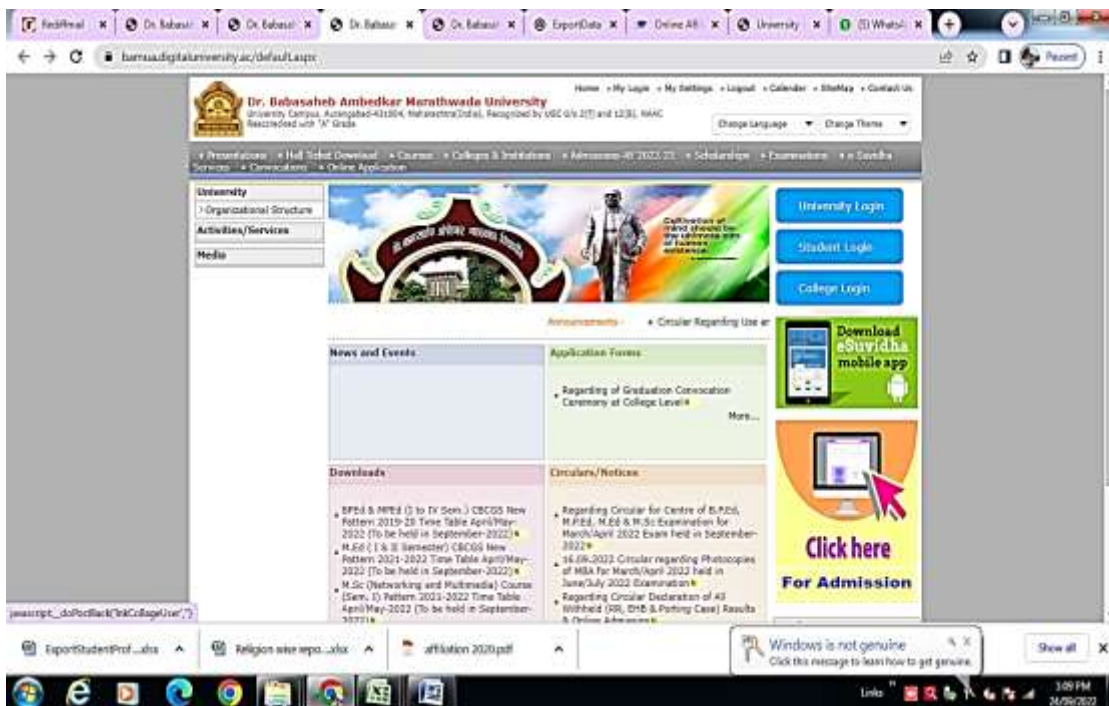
RediffMail | Dr. Babasa | Dr. Babasa | Dr. Babasa | Dr. Babasa | ExportData | Online Aff | University | (5) WhatsA

bamuadigitaluniversity.ac/default.aspx

Paused

Home • My Login • My Settings • Logout • Calendar • SiteMap • Contact Us

Dr. Babasaheb Ambedkar Marathwada University
University Campus, Aurangabad-431004, Maharashtra(India), Recognized by UGC U/s 2(f) and 12(B), NAAC Reaccredited with "A" Grade

Change Language ▼ Change Theme ▼

• Presentations • Hall Ticket Download • Courses • Colleges & Institutions • Admissions-AY 2022-23 • Scholarships • Examinations • e-Suvidha Services • Convocations • Online Application

University
> Organizational Structure
Activities/Services
Media

Cultivation of mind should be the ultimate aim of human existence.

University Login
Student Login
College Login

Announcements • Circular Regarding Use ar

News and Events

Application Forms
• Regarding of Graduation Convocation Ceremony at College Level
More...

Download eSuvidha mobile app

Downloads
• BPEd & MPEd (I to IV Sem.) CBCGS New Pattern 2019-20 Time Table April/May-2022 (To be held in September-2022)
• M.Ed ( I & II Semester) CBCGS New Pattern 2021-2022 Time Table April/May-2022 (To be held in September-2022)
• M.Sc (Networking and Multimedia) Course (Sem. I) Pattern 2021-2022 Time Table April/May-2022 (To be held in September-2022)

Circulars/Notices
• Regarding Circular for Centre of B.P.Ed, M.P.Ed, M.Ed & M.Sc Examination for March/April 2022 Exam held in September-2022
• 16.08.2022 Circular regarding Photocopies of MBA for March/April 2022 held in June/July 2022 Examination
• Regarding Circular Declaration of All Withheld (RR, EHB & Porting Case) Results & Online Admission

Click here
For Admission

javascript:__doPostBack('lnkCollageUser','')

ExportStudentProf....xlsx | Religion wise repo....xlsx | affiliation 2020.pdf

Windows is not genuine
Click this message to learn how to get genuine.

Show all

Links
3:09 PM
24/09/2022